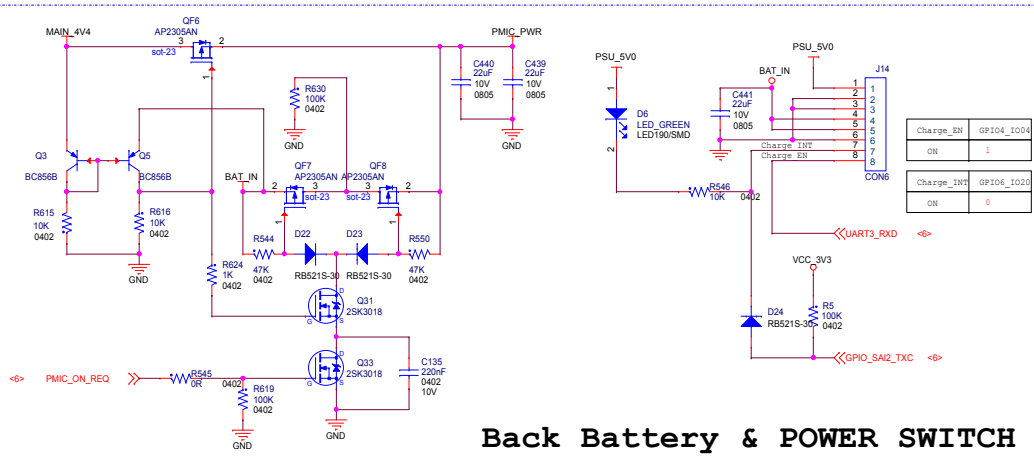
MAIN_4V4
QF6
AP2305AN
3
sot-23
2
1
PMIC_PWR
C440
22uF
10V
0805
C439
22uF
10V
0805
GND
R630
100K
0402
GND
Q3
BC856B
Q5
BC856B
R615
10K
0402
R616
10K
0402
GND
BAT_IN
2
QF7
AP2305AN
3
sot-23
1
QF8
AP2305AN
3
sot-23
2
1
R544
47K
0402
D22
RB521S-30
D23
RB521S-30
R550
47K
0402
R624
1K
0402
Q31
2SK3018
D
G
S
<6>
PMIC_ON_REQ
R545
0R
0402
R619
100K
0402
GND
Q33
2SK3018
D
G
S
C135
220nF
0402
10V
GND
PSU_5V0
1
D6
LED_GREEN
LED190/SMD
2
R546
10K
0402
BAT_IN
C441
22uF
10V
0805
PSU_5V0
J14
1
2
3
4
5
6
7
8
1
2
3
4
5
6
7
8
CON6
Charge_INT
Charge_EN
UART3_RXD
<6>
VCC_3V3
R5
100K
0402
D24
RB521S-30
GPIO_SAI2_TXC
<6>

| Charge_EN | GPIO4_IO04 |
|---|---|
| ON | 1 |

| Charge_INT | GPIO6_IO20 |
|---|---|
| ON | 0 |

Back Battery & POWER SWITCH